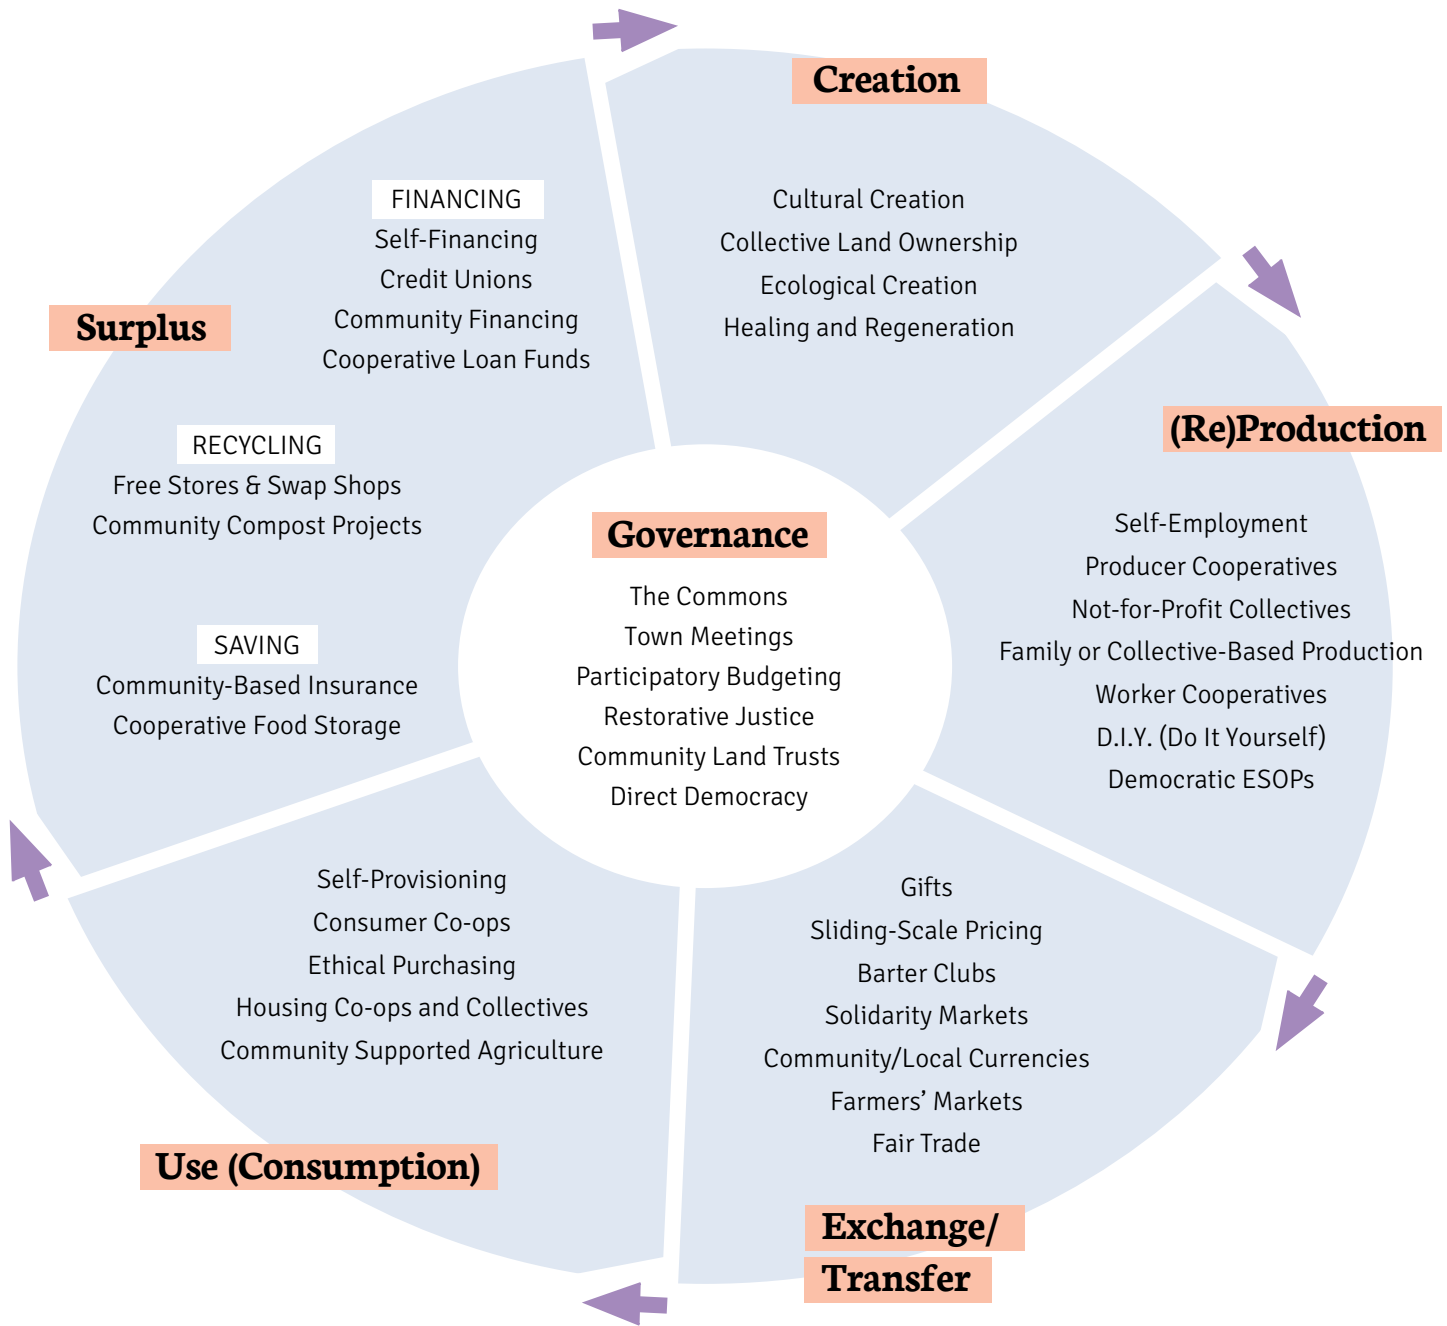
Creation

Cultural Creation
Collective Land Ownership
Ecological Creation
Healing and Regeneration

(Re)Production

Self-Employment
Producer Cooperatives
Not-for-Profit Collectives
Family or Collective-Based Production
Worker Cooperatives
D.I.Y. (Do It Yourself)
Democratic ESOPs

Gifts
Sliding-Scale Pricing
Barter Clubs
Solidarity Markets
Community/Local Currencies
Farmers' Markets
Fair Trade

Exchange/ Transfer

Self-Provisioning
Consumer Co-ops
Ethical Purchasing
Housing Co-ops and Collectives
Community Supported Agriculture

Use (Consumption)

Surplus

FINANCING
Self-Financing
Credit Unions
Community Financing
Cooperative Loan Funds

RECYCLING
Free Stores & Swap Shops
Community Compost Projects

SAVING
Community-Based Insurance
Cooperative Food Storage

Governance

The Commons
Town Meetings
Participatory Budgeting
Restorative Justice
Community Land Trusts
Direct Democracy